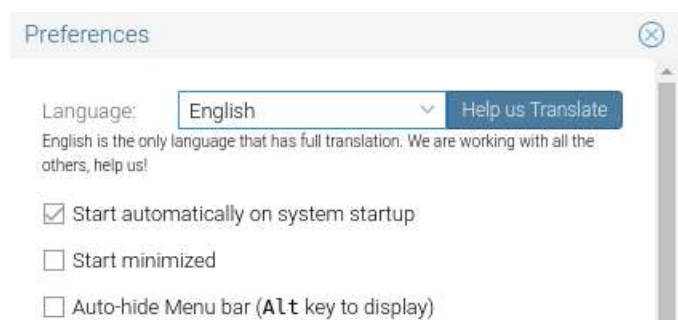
Preferences

Language: English Help us Translate

English is the only language that has full translation. We are working with all the others, help us!

Start automatically on system startup

Start minimized

Auto-hide Menu bar (Alt key to display)